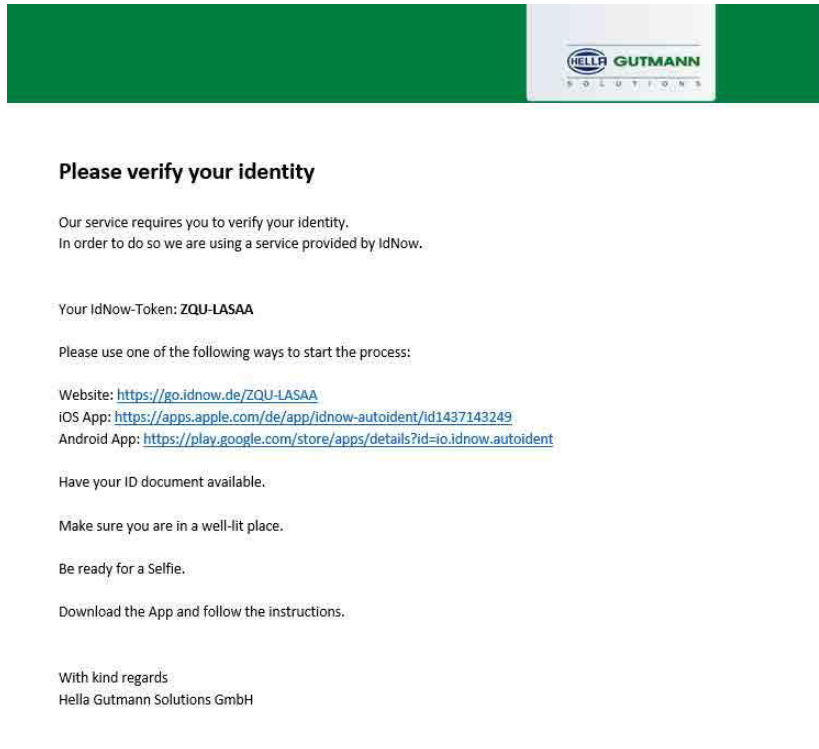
HELLA GUTMANN
SOLUTIONS

Please verify your identity

Our service requires you to verify your identity.
In order to do so we are using a service provided by IdNow.

Your IdNow-Token: **ZQU-LASAA**

Please use one of the following ways to start the process:

Website: https://go.idnow.de/ZQU-LASAA
iOS App: https://apps.apple.com/de/app/idnow-autoident/id1437143249
Android App: https://play.google.com/store/apps/details?id=io.idnow.autoident

Have your ID document available.

Make sure you are in a well-lit place.

Be ready for a Selfie.

Download the App and follow the instructions.

With kind regards
Hella Gutmann Solutions GmbH